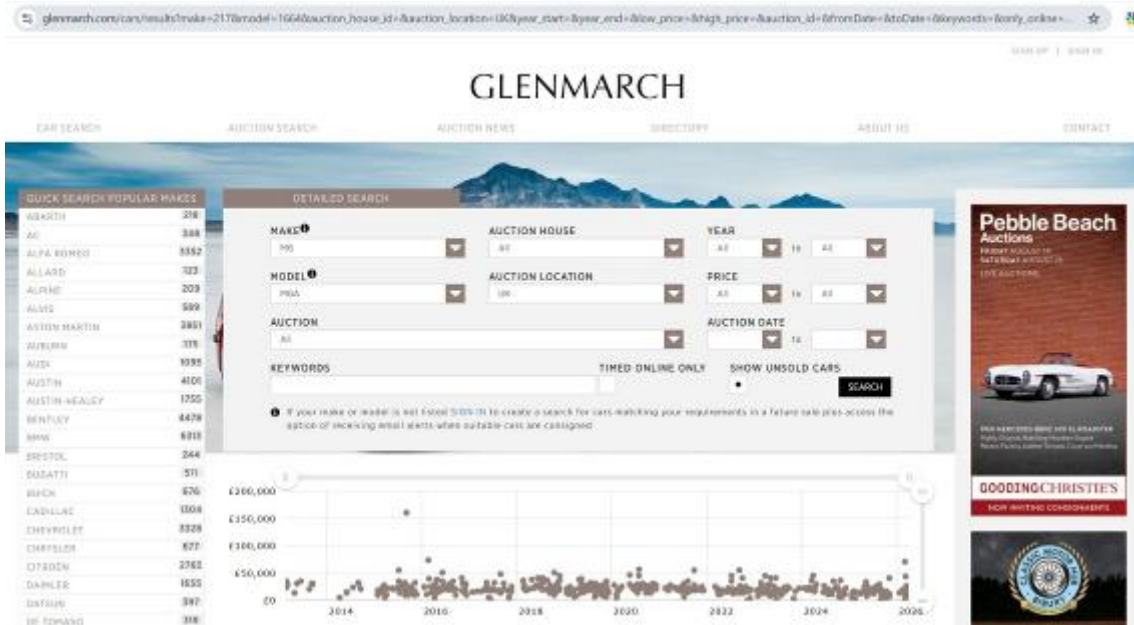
glenmarch.com/cars/results?make=217&model=1664&auction_house_id=&auction_location=UK&year_start=&year_end=&low_price=&high_price=&auction_id=&fromDate=&toDate=&keywords=&only_online=

SIGN UP | SIGN IN

GLENMARCH

CAR SEARCH AUCTION SEARCH AUCTION NEWS DIRECTORY ABOUT US CONTACT

QUICK SEARCH POPULAR MAKES

| | |
|---|---|
| ABARTH | 218 |
| AC | 338 |
| ALFA ROMEO | 3352 |
| ALLARD | 123 |
| ALPINE | 203 |
| ALVIS | 589 |
| ASTON MARTIN | 3851 |
| AUBURN | 375 |
| AUDI | 1095 |
| AUSTIN | 4101 |
| AUSTIN-HEALEY | 1755 |
| BENTLEY | 4478 |
| BMW | 6313 |
| BRISTOL | 244 |
| BUGATTI | 571 |
| BUICK | 676 |
| CADILLAC | 1304 |
| CHEVROLET | 3328 |
| CHRYSLER | 677 |
| CITROEN | 2763 |
| DAIMLER | 1655 |
| DATSUN | 397 |
| DE TOMASO | 318 |

DETAILED SEARCH

MAKE
MG

AUCTION HOUSE
All

YEAR
All to All

MODEL
MGA

AUCTION LOCATION
UK

PRICE
All to All

AUCTION
All

AUCTION DATE
to

KEYWORDS

TIMED ONLINE ONLY

SHOW UNSOLD CARS

SEARCH

If your make or model is not listed SIGN IN to create a search for cars matching your requirements in a future sale plus access the option of receiving email alerts when suitable cars are consigned

£200,000
£150,000
£100,000
£50,000
£0

2014 2016 2018 2020 2022 2024 2026

Pebble Beach Auctions
FRIDAY AUGUST 14
SATURDAY AUGUST 15
LIVE AUCTIONS

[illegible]

GOODINGCHRISTIE'S
NOW INVITING CONSIGNMENTS